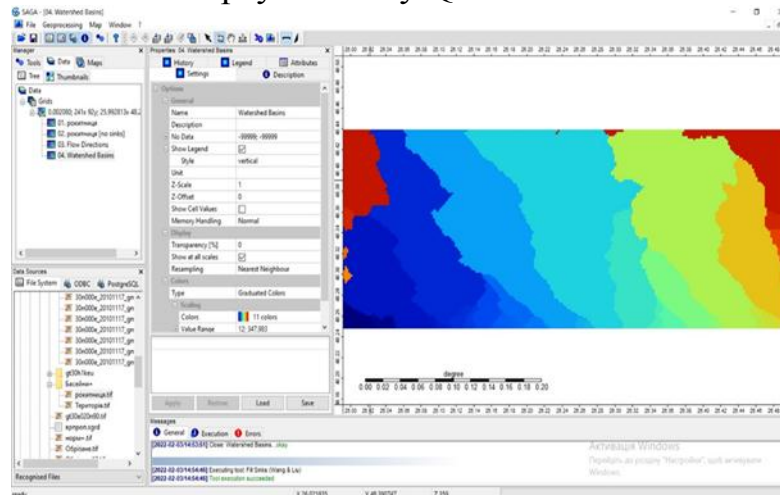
SAGA - [04. Watershed Basins]
File Geoprocessing Map Window ?

Manager
Tools Data Maps
Tree Thumbnails
Data
Grids
0.002080; 241x 92y; 25.992813x 48.2
01. рельєф
02. рельєф [no sinks]
03. Flow Directions
04. Watershed Basins

Properties: 04. Watershed Basins
History Legend Attributes
Settings Description
Options
General
| Name | Watershed Basins |
|---|---|
| Description | |
| No Data | -99999; -99999 |
| Show Legend | ☑ |
| Style | vertical |
| Unit | |
| Z-Scale | 1 |
| Z-Offset | 0 |
| Show Cell Values | ☐ |
| Memory Handling | Normal |
| Display | |
| Transparency [%] | 0 |
| Show at all scales | ☑ |
| Resampling | Nearest Neighbour |
| Colors | |
| Type | Graduated Colors |
| Scaling | |
| Colors | 11 colors |
| Value Range | 12; 347.993 |

Apply Restore Load Save

Data Sources
File System ODBC PostgreSQL
30n000e_20101117_gm
30n000e_20101117_gm
30n000e_20101117_gm
30n000e_20101117_gm
30n000e_20101117_gm
30n000e_20101117_gm
30n000e_20101117_gm
gt30k1keu
Басейни
рельєф.tif
Територія.tif
gt30e020n90.tif
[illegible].sgrd
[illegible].tif
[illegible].tif

Recognised Files

degree
0.00 0.02 0.04 0.06 0.08 0.10 0.12 0.14 0.16 0.18 0.20

Messages
General Execution Errors
[2022-02-03/14:53:51] Close: Watershed Basins...okay
[2022-02-03/14:54:46] Executing tool: Fill Sinks (Wang & Liu)
[2022-02-03/14:54:46] Tool execution succeeded

Активація Windows
Перейдіть до розділу "Настройки", щоб активувати Windows.

ready X 26.331935 Y 48.390747 Z 259